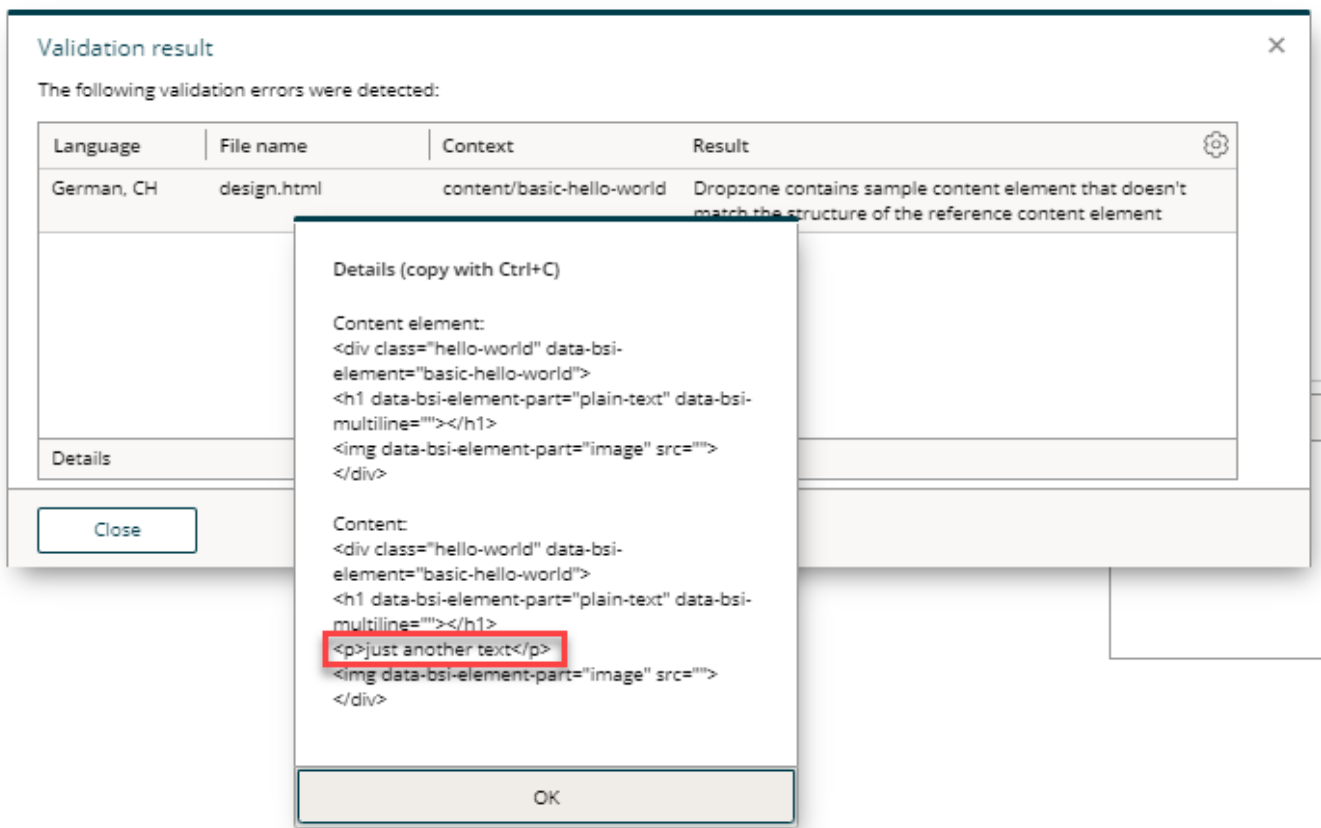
Validation result

×

The following validation errors were detected:

| Language | File name | Context | Result |
|---|---|---|---|
| German, CH | design.html | content/basic-hello-world | Dropzone contains sample content element that doesn't match the structure of the reference content element |

Details

Close

Details (copy with Ctrl+C)

Content element:
<div class="hello-world" data-bsi-element="basic-hello-world">
<h1 data-bsi-element-part="plain-text" data-bsi-multiline=""></h1>
<img data-bsi-element-part="image" src="">
</div>

Content:
<div class="hello-world" data-bsi-element="basic-hello-world">
<h1 data-bsi-element-part="plain-text" data-bsi-multiline=""></h1>
<p>just another text</p>
<img data-bsi-element-part="image" src="">
</div>

OK